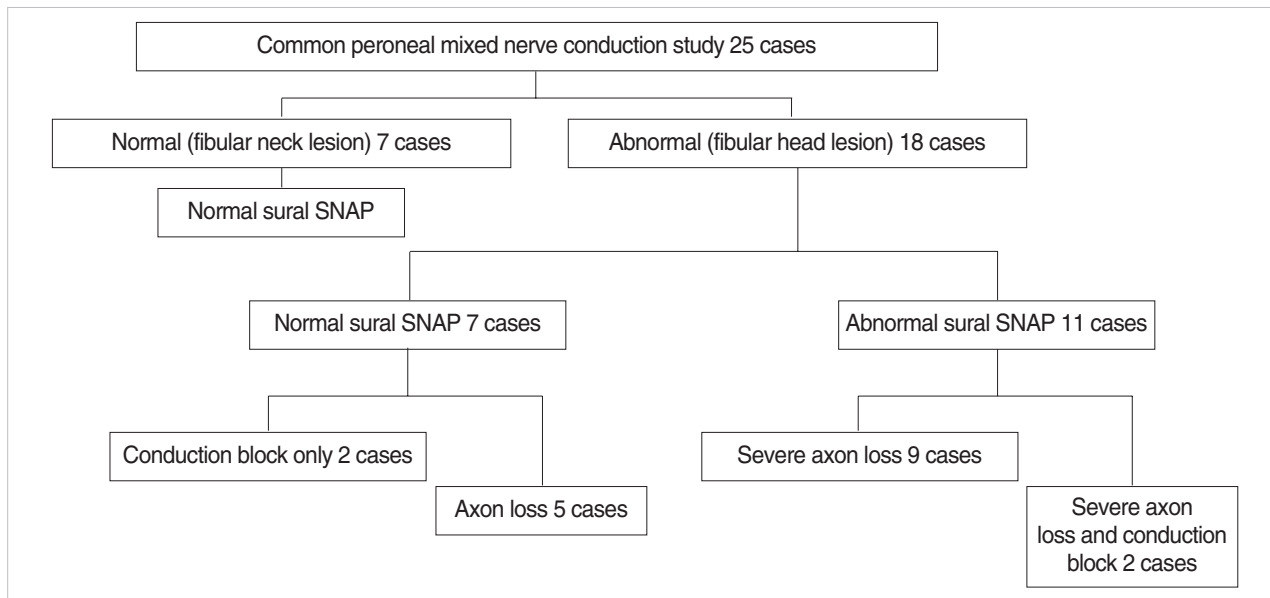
Common peroneal mixed nerve conduction study 25 cases

Normal (fibular neck lesion) 7 cases

Normal sural SNAP

Abnormal (fibular head lesion) 18 cases

Normal sural SNAP 7 cases

Conduction block only 2 cases

Axon loss 5 cases

Abnormal sural SNAP 11 cases

Severe axon loss 9 cases

Severe axon loss and conduction block 2 cases